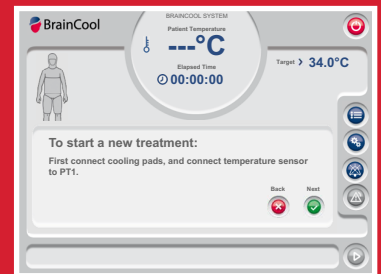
BrainCool

BRAINCOOL SYSTEM

Patient Temperature

---°C

Elapsed Time

00:00:00

Target > 34.0°C

To start a new treatment:

First connect cooling pads, and connect temperature sensor to PT1.

Back

Next